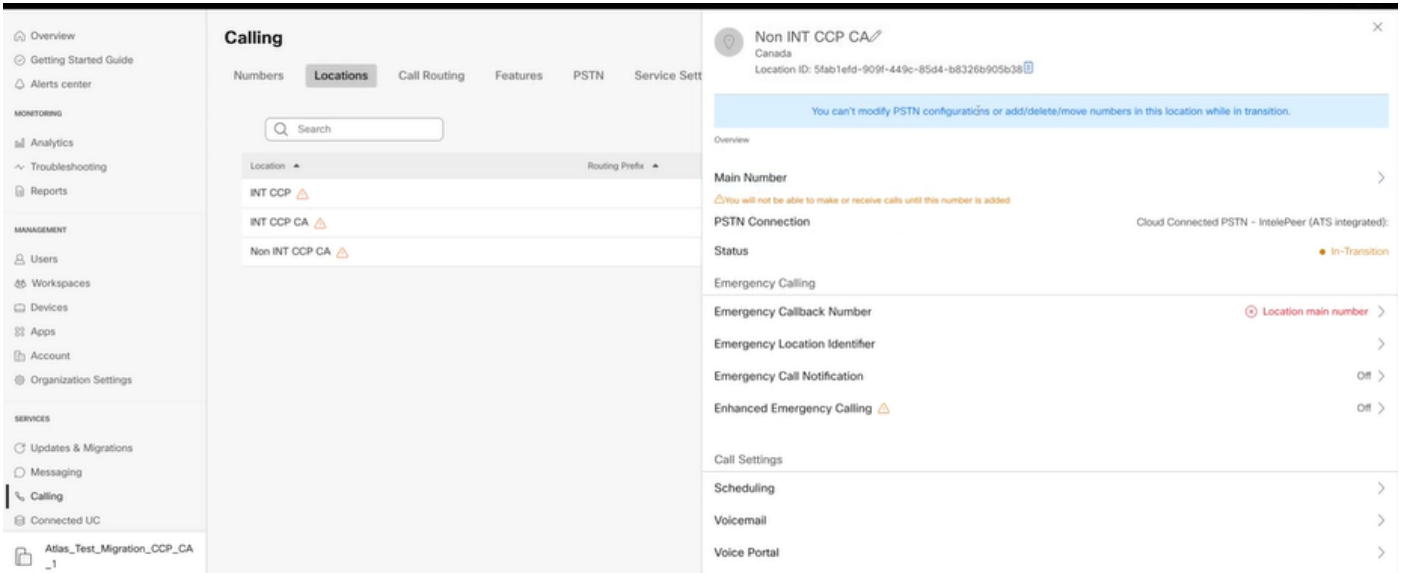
Overview
Getting Started Guide
Alerts center

MONITORING
Analytics
Troubleshooting
Reports

MANAGEMENT
Users
Workspaces
Devices
Apps
Account
Organization Settings

SERVICES
Updates & Migrations
Messaging
Calling
Connected UC

Atlas_Test_Migration_CCP_CA_1

Calling

Numbers Locations Call Routing Features PSTN Service Sett

Search

| Location ▲ | Routing Prefix ▲ |
|---|---|
| INT CCP | |
| INT CCP CA | |
| Non INT CCP CA | |

Non INT CCP CA
Canada
Location ID: 5fab1efd-909f-449c-85d4-b8326b905b38

You can't modify PSTN configurations or add/delete/move numbers in this location while in transition.

Overview

Main Number
You will not be able to make or receive calls until this number is added

PSTN Connection Cloud Connected PSTN - IntelePeer (ATS integrated):

Status In-Transition

Emergency Calling

Emergency Callback Number Location main number

Emergency Location Identifier

Emergency Call Notification Off

Enhanced Emergency Calling Off

Call Settings

Scheduling

Voicemail

Voice Portal